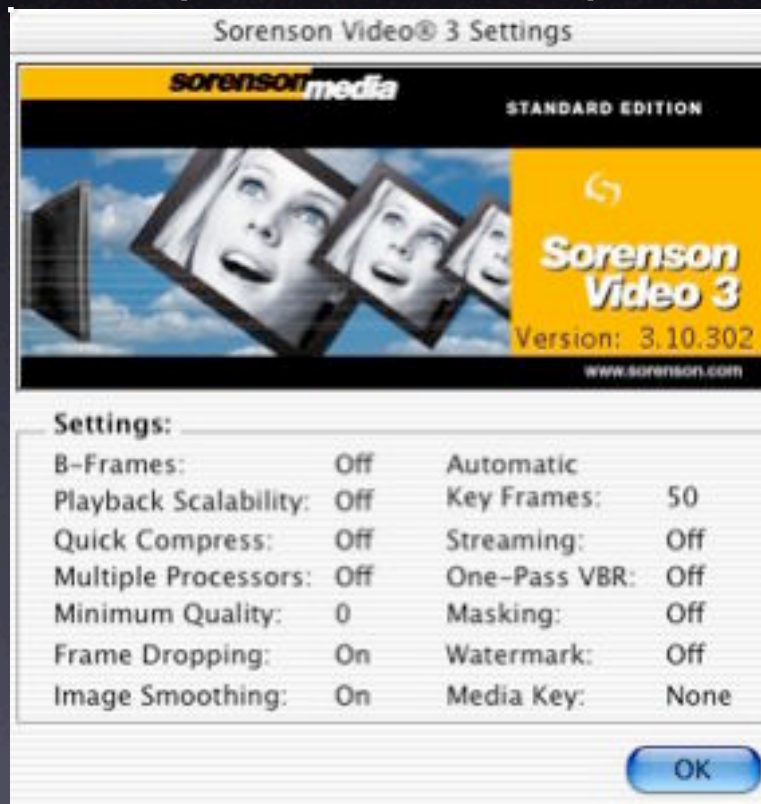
Sorenson Video® 3 Settings

sorensonmedia

STANDARD EDITION

Sorenson Video 3

Version: 3.10.302

www.sorenson.com

Settings:

| | | | |
|---|---|---|---|
| B-Frames: | Off | Automatic Key Frames: | 50 |
| Playback Scalability: | Off | | |
| Quick Compress: | Off | Streaming: | Off |
| Multiple Processors: | Off | One-Pass VBR: | Off |
| Minimum Quality: | 0 | Masking: | Off |
| Frame Dropping: | On | Watermark: | Off |
| Image Smoothing: | On | Media Key: | None |

OK